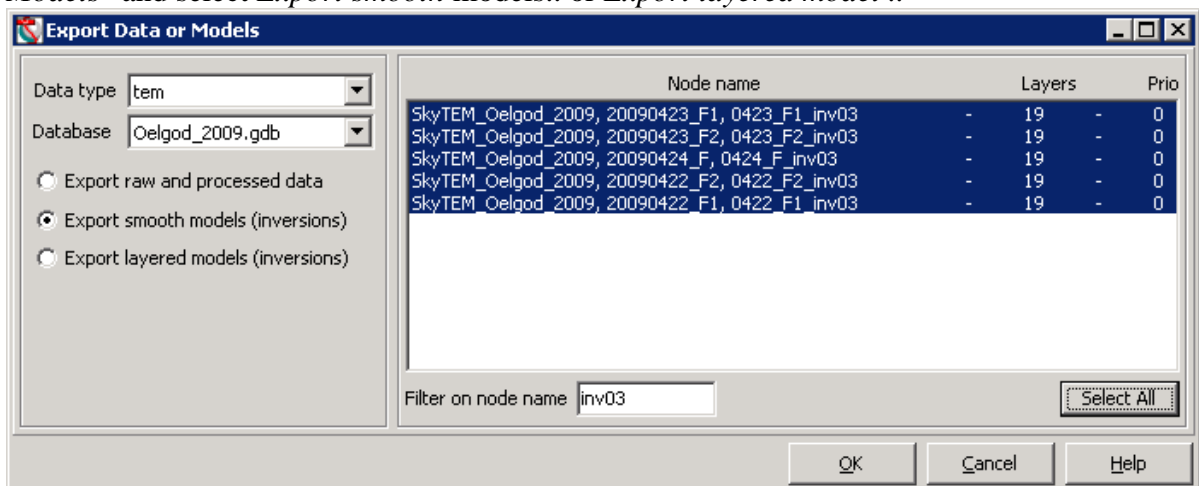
Models" and select Export smooth models.. or Export layered model"..

Export Data or Models

Data type tem
Database Oelgod_2009.gdb

Export raw and processed data
Export smooth models (inversions)
Export layered models (inversions)

| Node name | | Layers | | Prio |
|---|---|---|---|---|
| SkyTEM_Oelgod_2009, 20090423_F1, 0423_F1_inv03 | - | 19 | - | 0 |
| SkyTEM_Oelgod_2009, 20090423_F2, 0423_F2_inv03 | - | 19 | - | 0 |
| SkyTEM_Oelgod_2009, 20090424_F, 0424_F_inv03 | - | 19 | - | 0 |
| SkyTEM_Oelgod_2009, 20090422_F2, 0422_F2_inv03 | - | 19 | - | 0 |
| SkyTEM_Oelgod_2009, 20090422_F1, 0422_F1_inv03 | - | 19 | - | 0 |

Filter on node name inv03
Select All

OK Cancel Help